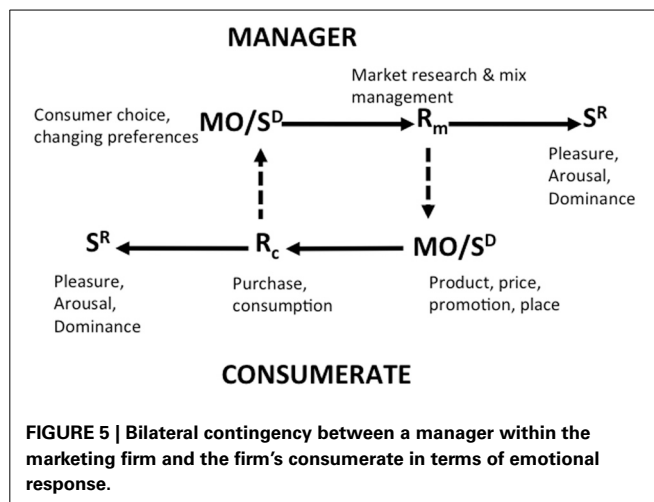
MANAGER

Market research & mix management

Consumer choice, changing preferences

$MO/S^D$

$R_m$

$S^R$

Pleasure, Arousal, Dominance

$S^R$

$R_c$

$MO/S^D$

Pleasure, Arousal, Dominance

Purchase, consumption

Product, price, promotion, place

CONSUMERATE

FIGURE 5 | Bilateral contingency between a manager within the marketing firm and the firm's consumerate in terms of emotional response.